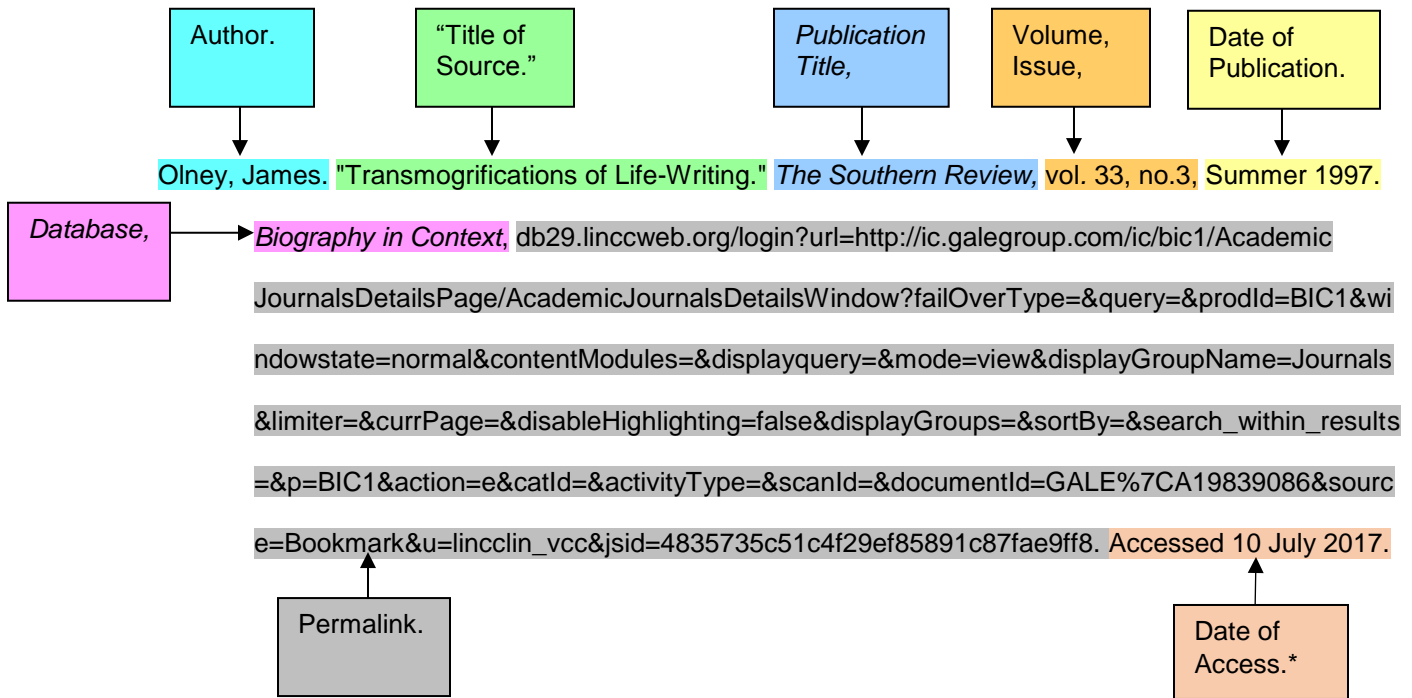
Author.

“Title of Source.”

Publication Title,

Volume, Issue,

Date of Publication.

Olney, James. "Transmogrifications of Life-Writing." The Southern Review, vol. 33, no.3, Summer 1997.

Database,

Biography in Context, db29.linccweb.org/login?url=http://ic.galegroup.com/ic/bic1/AcademicJournalsDetailsPage/AcademicJournalsDetailsWindow?failOverType=&query=&prodId=BIC1&windowstate=normal&contentModules=&displayquery=&mode=view&displayGroupName=Journals&limiter=&currPage=&disableHighlighting=false&displayGroups=&sortBy=&search_within_results=&p=BIC1&action=e&catId=&activityType=&scanId=&documentId=GALE%7CA19839086&source=Bookmark&u=lincclin_vcc&jsid=4835735c51c4f29ef85891c87fae9ff8. Accessed 10 July 2017.

Permalink.

Date of Access.*